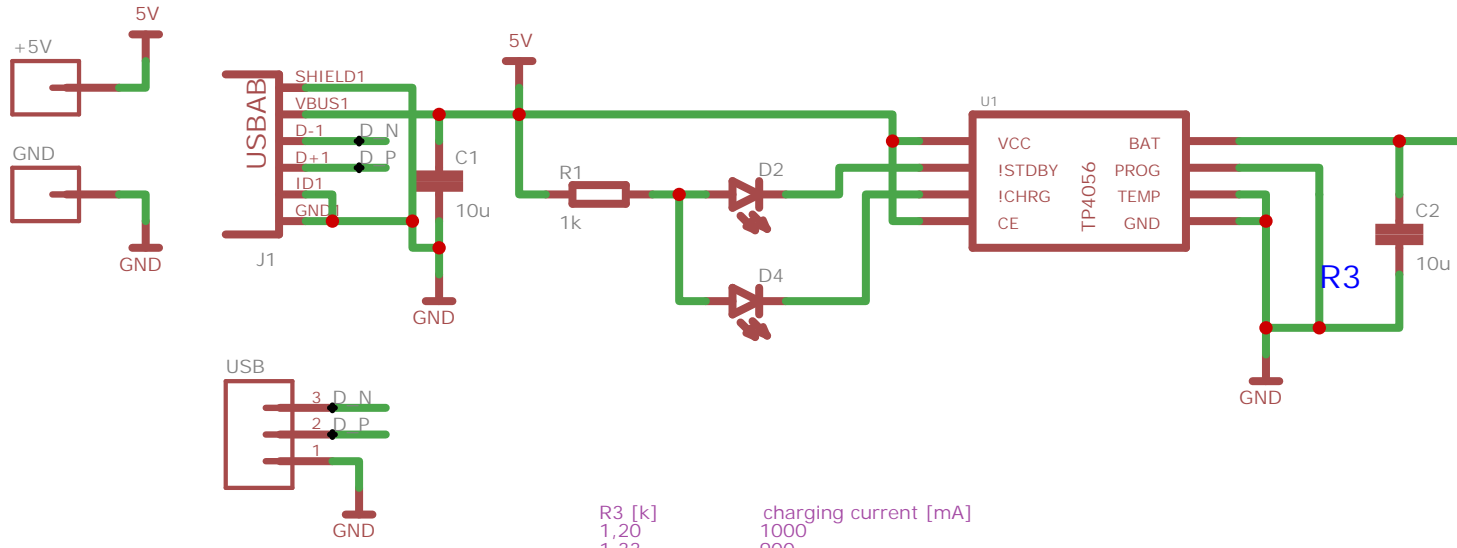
5V
+5V
GND
GND
USBAB
SHIELD1
VBUS1
D-1
D+1
ID1
GND1
J1
D N
D P
5V
C1
10u
GND
R1
1k
D2
D4
U1
VCC
!STDBY
!CHRG
CE
TP4056
BAT
PROG
TEMP
GND
C2
10u
R3
GND
USB
3 D N
2 D P
1
GND
R3 [k]
1,20
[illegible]
charging current [mA]
1000
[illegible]